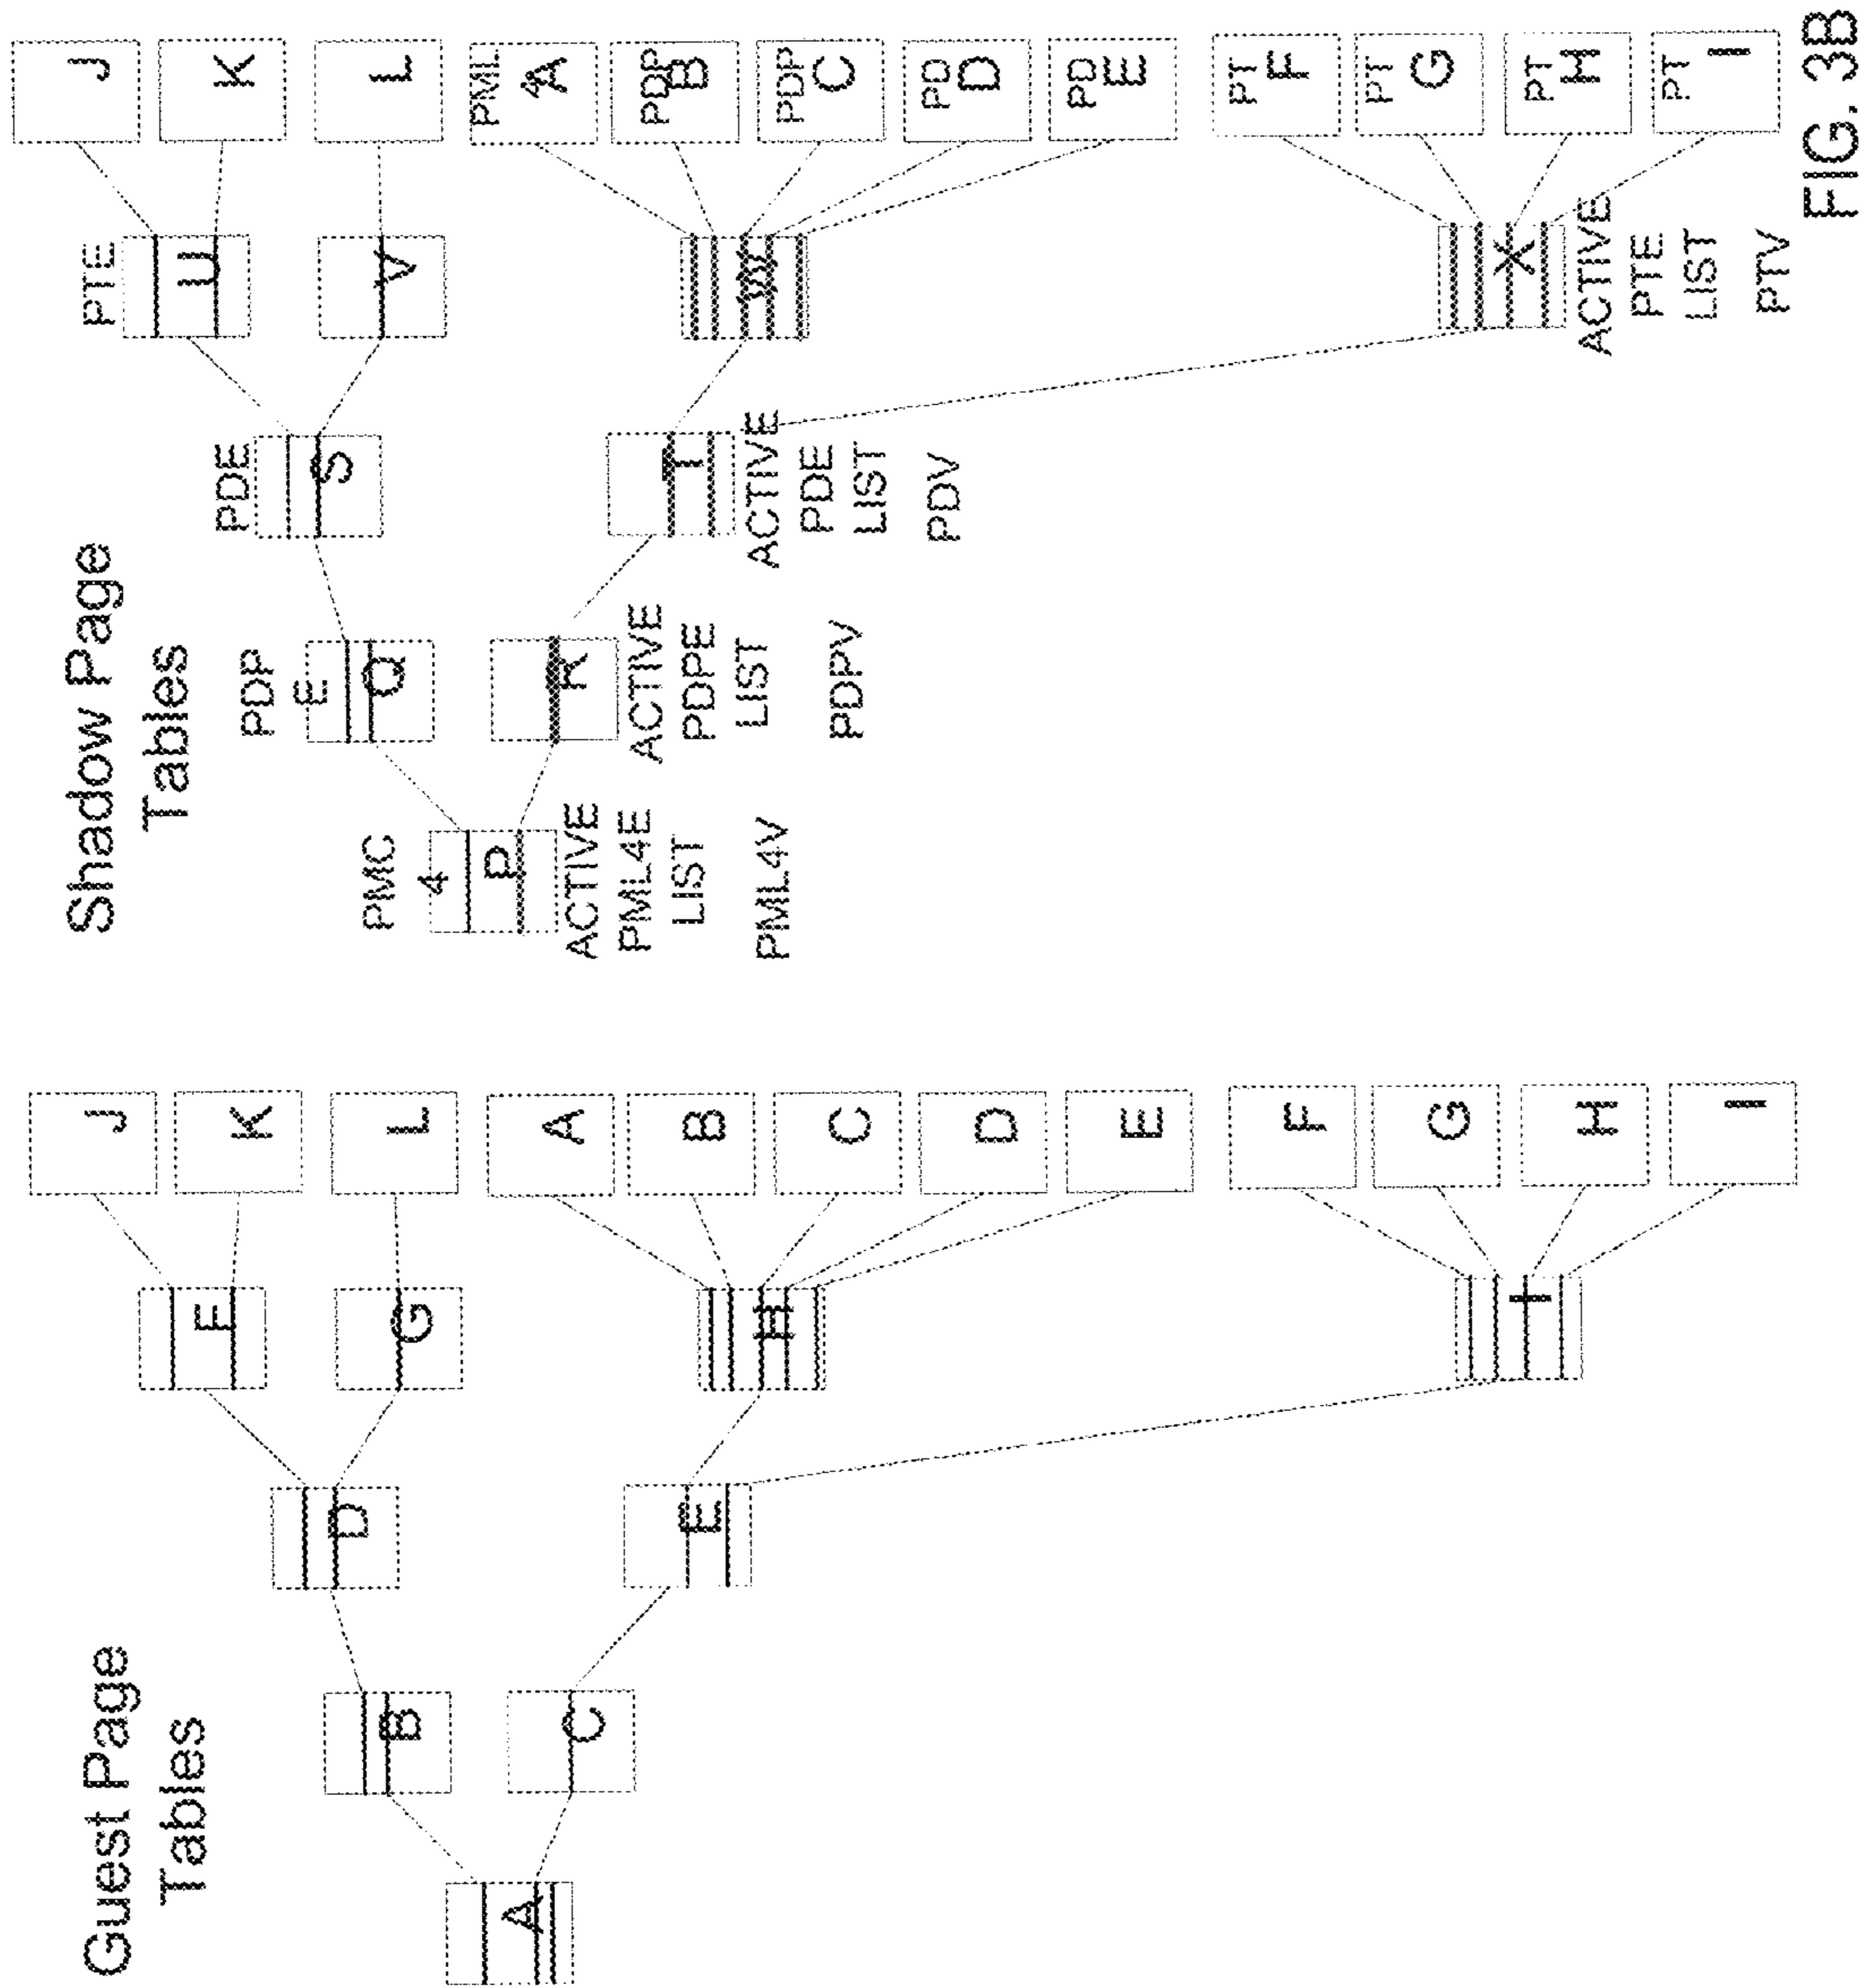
Guest Page Tables

A

B

C

D

E

F

G

H

I

J

K

L

A

B

C

D

E

F

G

H

I

Shadow Page Tables

PMC 4 P

ACTIVE PML4E LIST PML4V

PDP E Q

R

ACTIVE PDPE LIST PDPV

PDE S

T

ACTIVE PDE LIST PDV

PTE U

V

W

X

ACTIVE PTE LIST PTV

J

K

L

PML 4 A

PDP B

PDP C

PD D

PD E

PT F

PT G

PT H

PT I

FIG. 3B